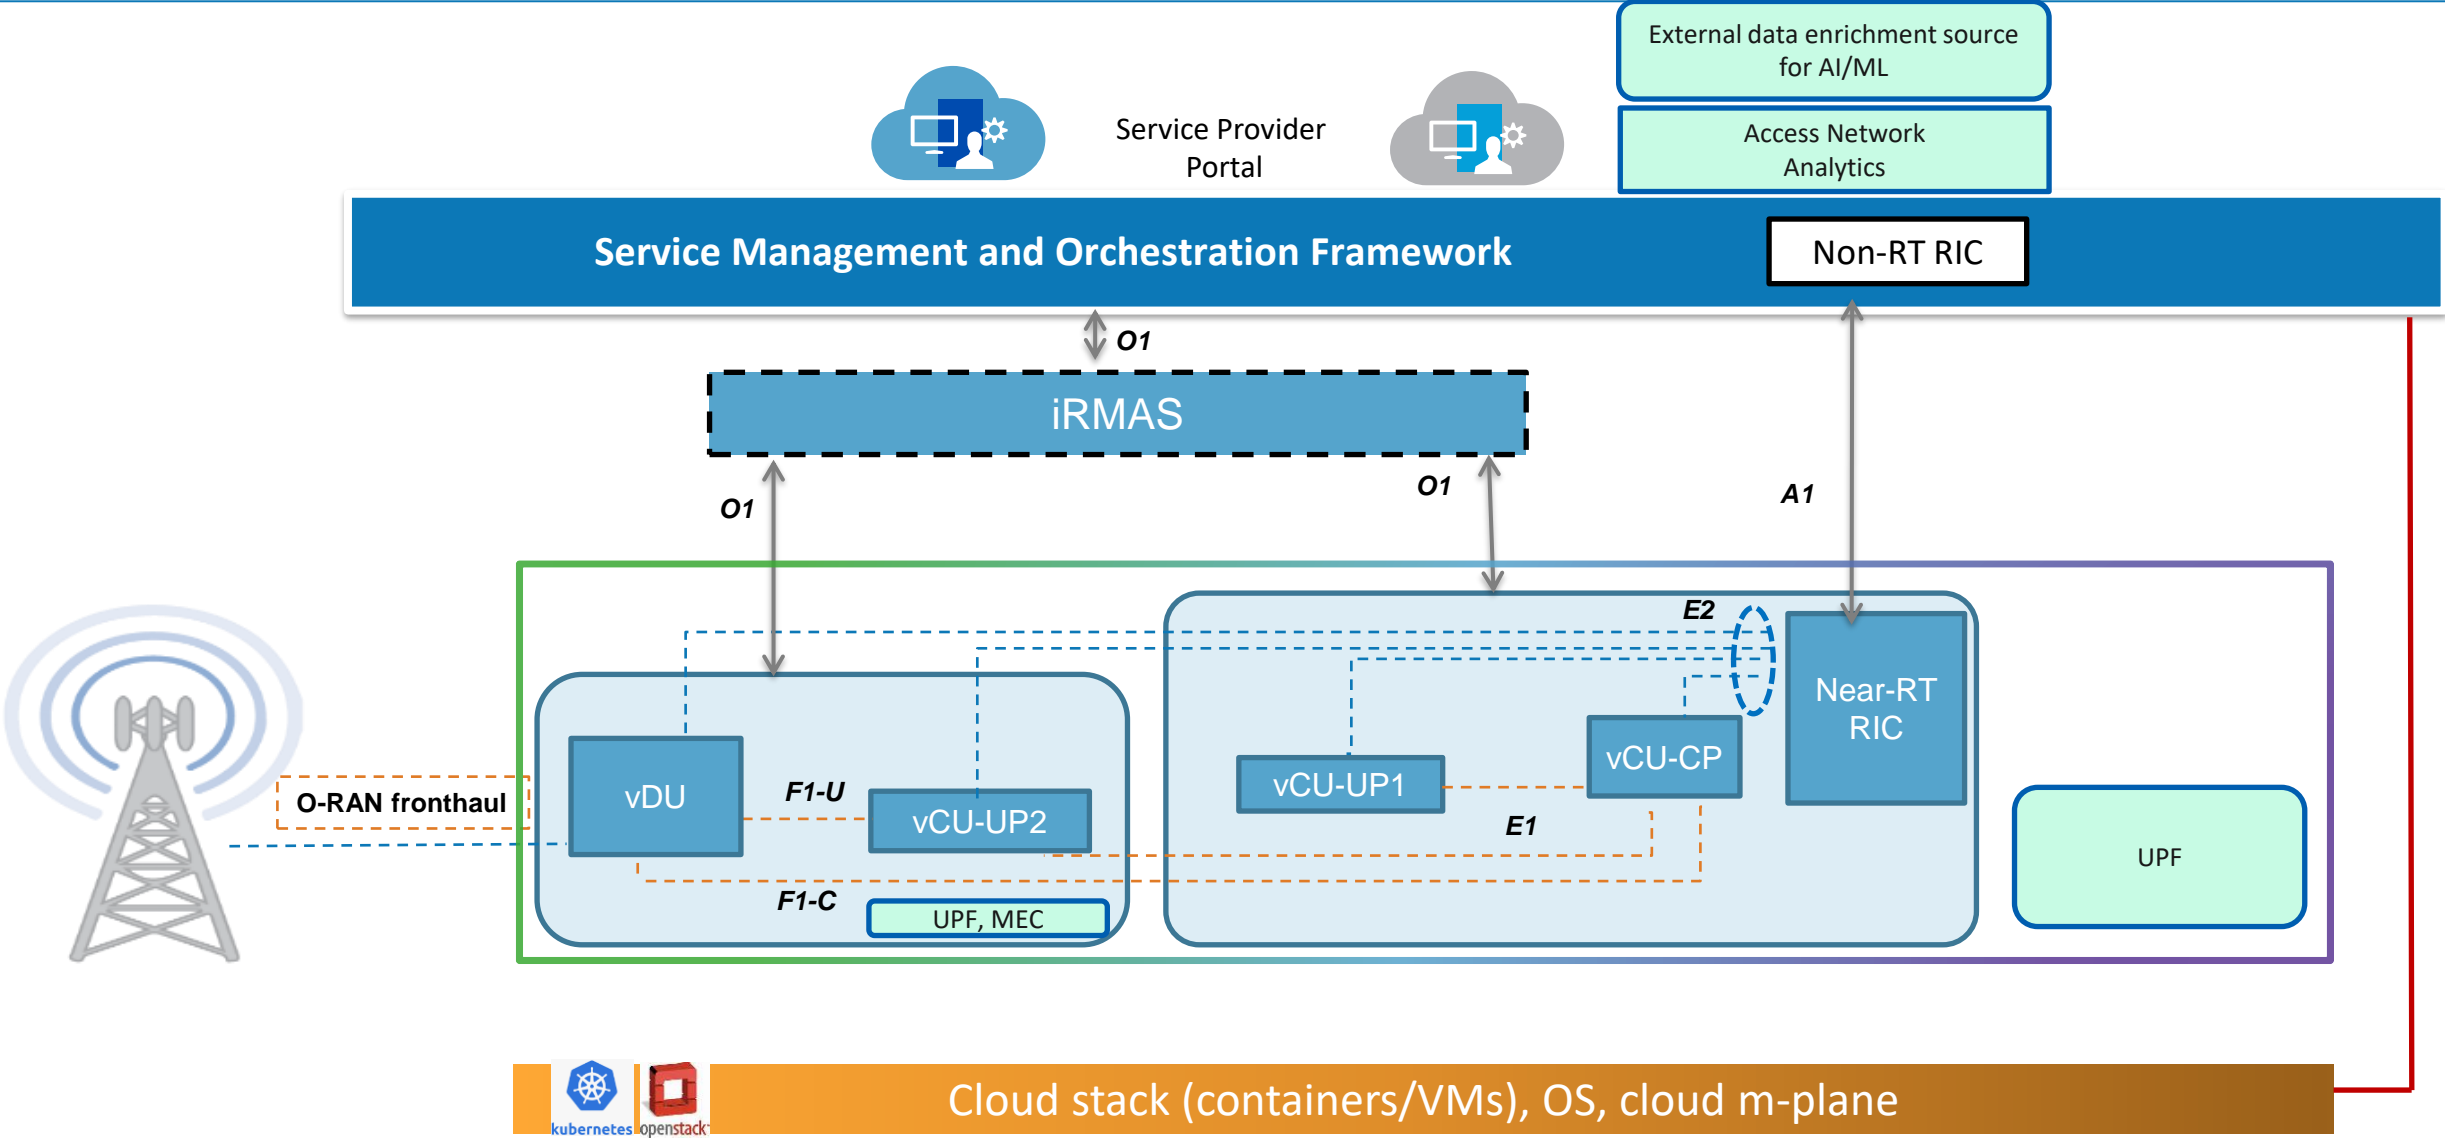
External data enrichment source for AI/ML

Service Provider Portal

Access Network Analytics

Service Management and Orchestration Framework

Non-RT RIC

O1

iRMAS

O1

O1

A1

E2

Near-RT RIC

vCU-CP

vDU

F1-U

vCU-UP2

vCU-UP1

E1

O-RAN fronthaul

UPF

F1-C

UPF, MEC

kubernetes

openstack

Cloud stack (containers/VMs), OS, cloud m-plane